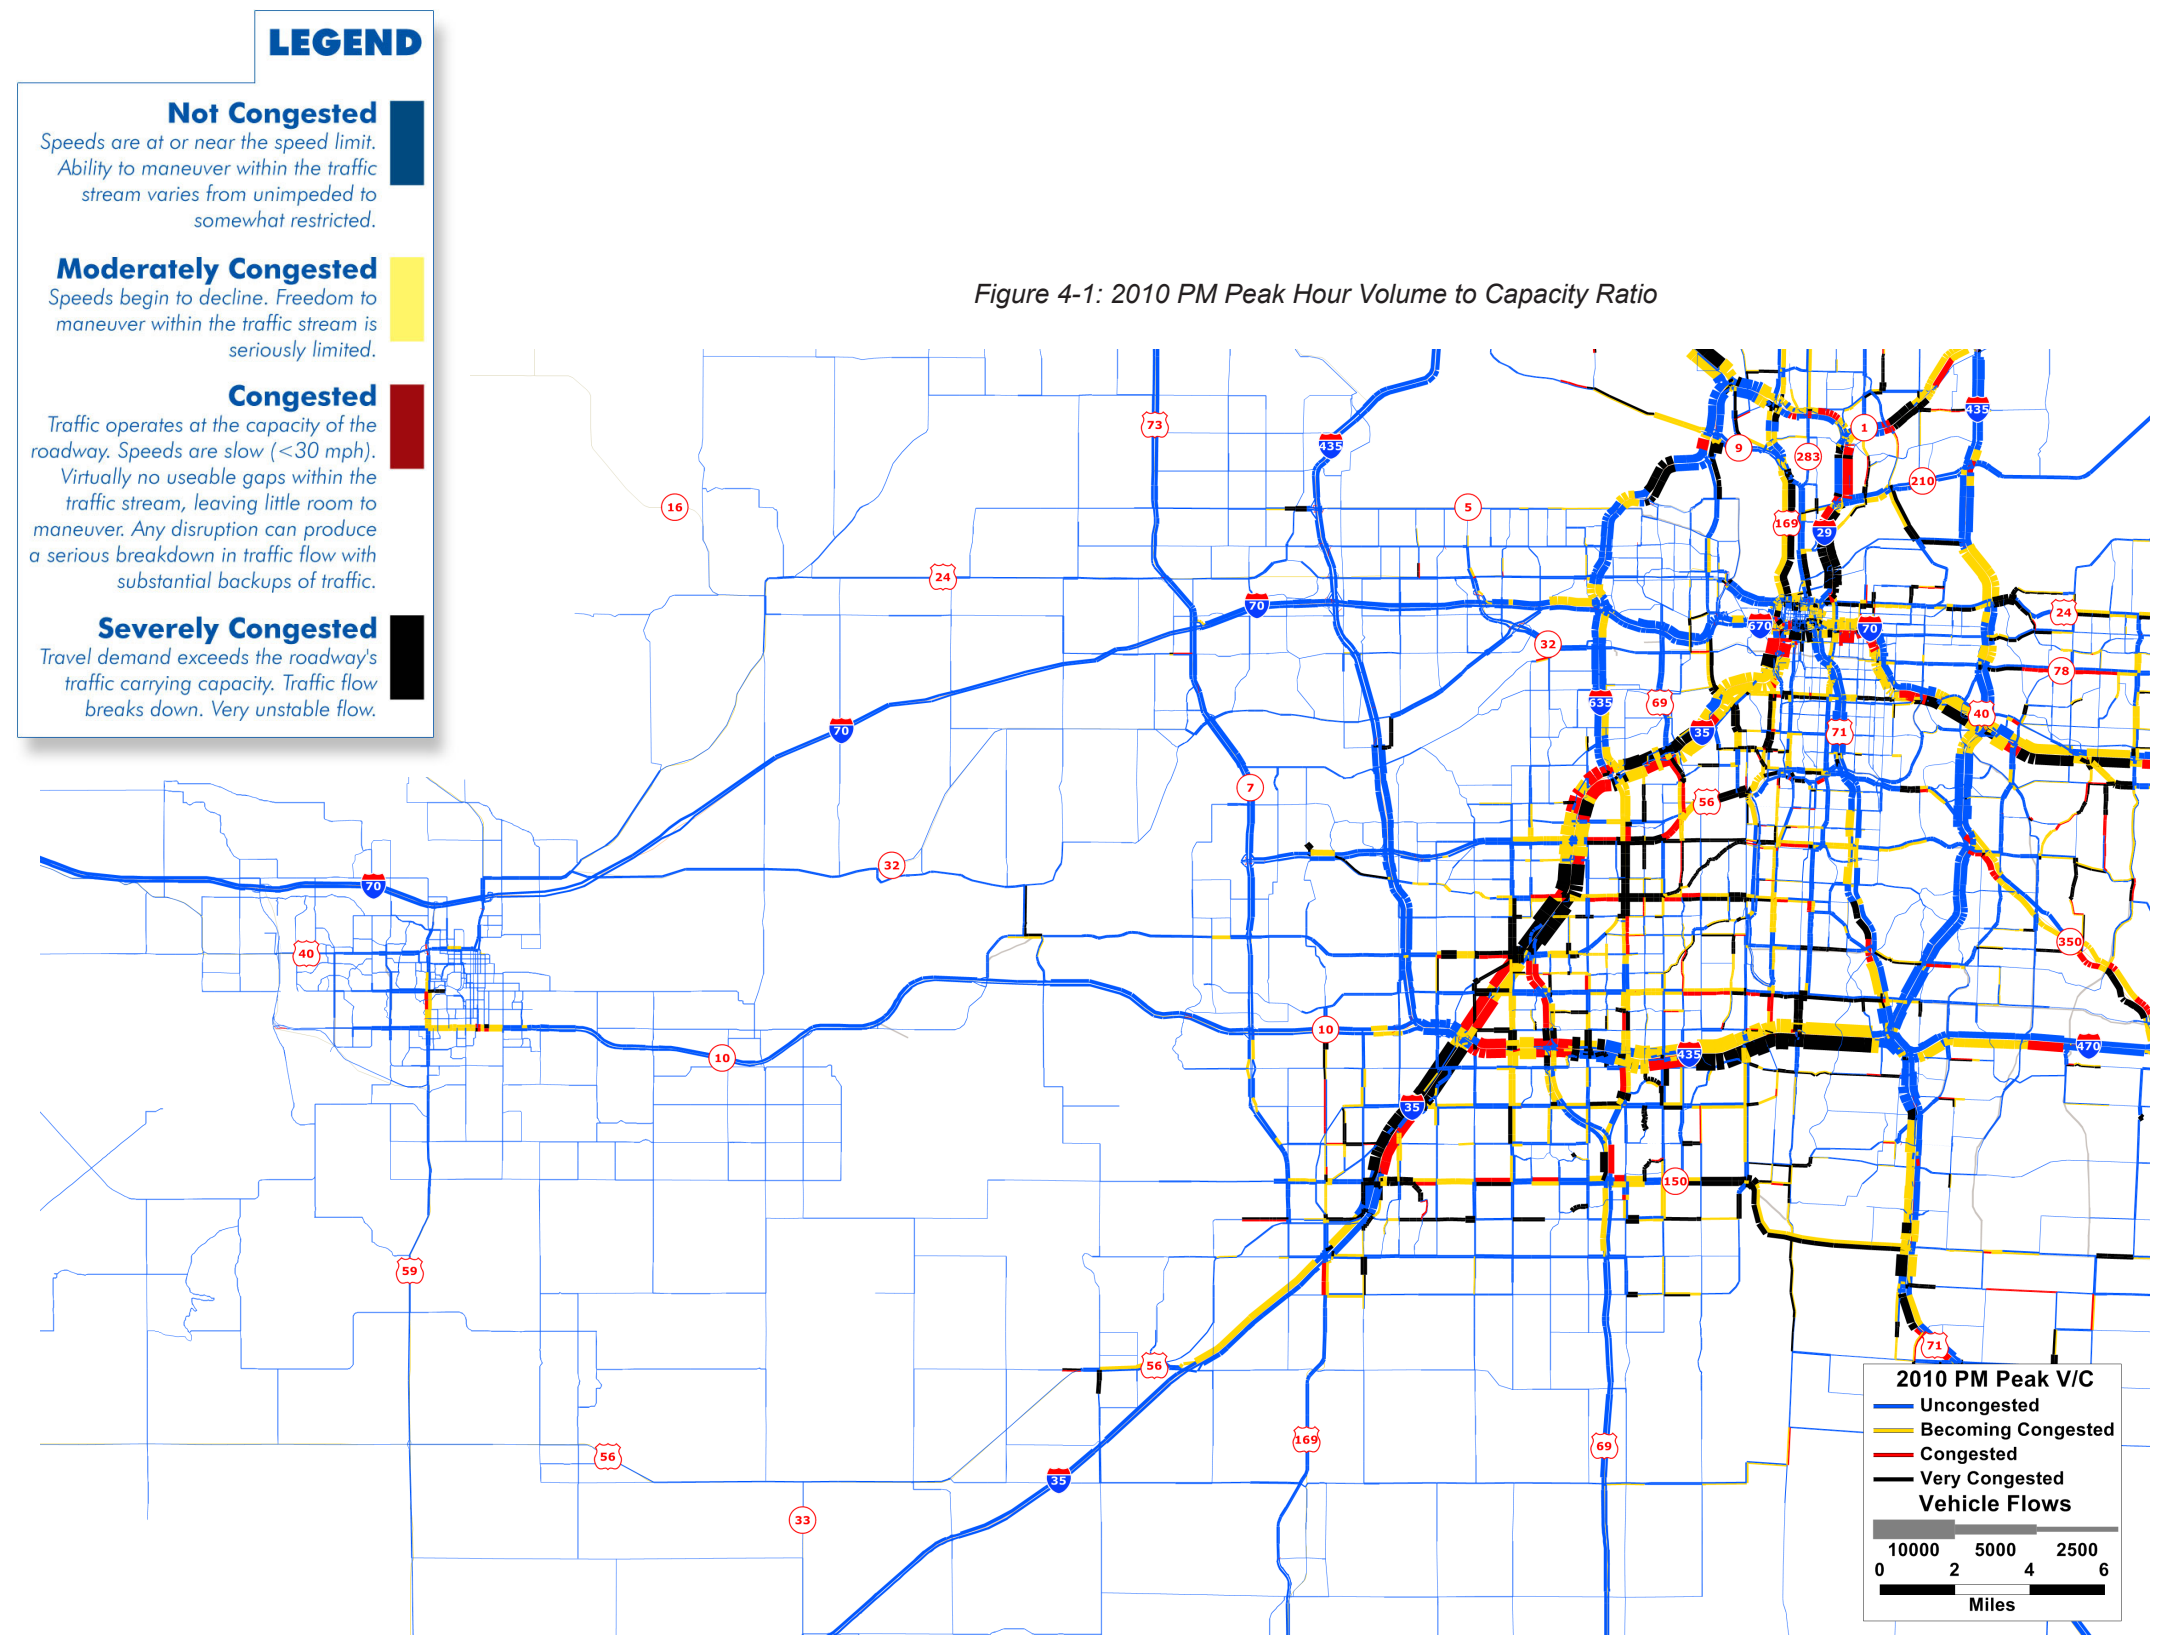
LEGEND

Not Congested
Speeds are at or near the speed limit. Ability to maneuver within the traffic stream varies from unimpeded to somewhat restricted.

Moderately Congested
Speeds begin to decline. Freedom to maneuver within the traffic stream is seriously limited.

Congested
Traffic operates at the capacity of the roadway. Speeds are slow (<30 mph). Virtually no useable gaps within the traffic stream, leaving little room to maneuver. Any disruption can produce a serious breakdown in traffic flow with substantial backups of traffic.

Severely Congested
Travel demand exceeds the roadway's traffic carrying capacity. Traffic flow breaks down. Very unstable flow.

Figure 4-1: 2010 PM Peak Hour Volume to Capacity Ratio

73
435
5
16
24
70
32
9
283
1
435
210
169
29
670
70
24
78
635
69
35
71
40
56
7
70
32
70
40
350
10
10
435
470
35
150
59
56
71
56
169
69
35
33

2010 PM Peak V/C
Uncongested
Becoming Congested
Congested
Very Congested
Vehicle Flows
10000 5000 2500
0 2 4 6
Miles